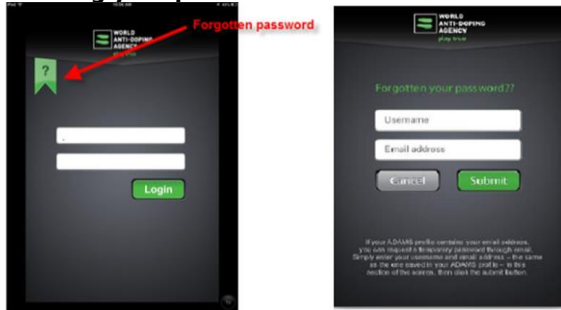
Forgotten password

WORLD ANTI-DOPING AGENCY
play true

?

Login

WORLD ANTI-DOPING AGENCY
play true

Forgotten your password??

Username

Email address

Cancel

Submit

If your ADAMS profile contains your email address, you can request a temporary password through email. Simply enter your username and email address – the same as the one saved in your ADAMS profile – in this section of the screen, then click the submit button.